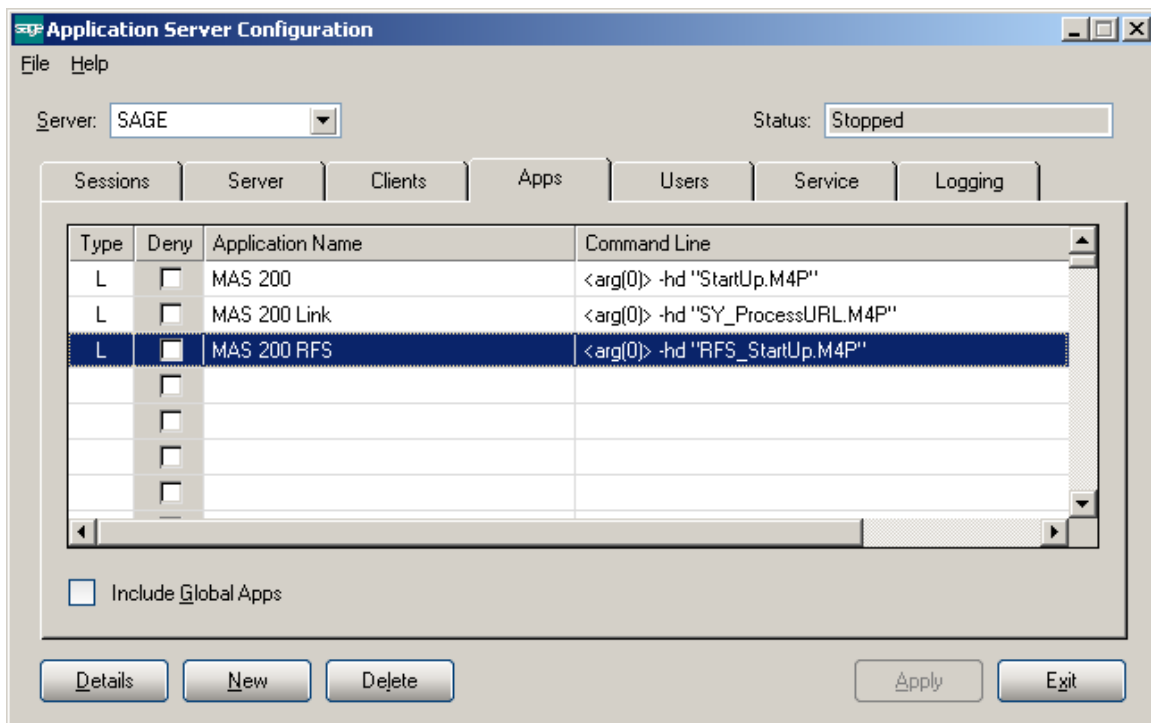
sage Application Server Configuration

File Help

Server: SAGE

Status: Stopped

Sessions | Server | Clients | Apps | Users | Service | Logging

| Type | Deny | Application Name | Command Line |
|---|---|---|---|
| L | | MAS 200 | <arg(0)> -hd "StartUp.M4P" |
| L | | MAS 200 Link | <arg(0)> -hd "SY_ProcessURL.M4P" |
| L | | MAS 200 RFS | <arg(0)> -hd "RFS_StartUp.M4P" |
| | | | |
| | | | |
| | | | |
| | | | |

Include Global Apps

Details New Delete Apply Exit